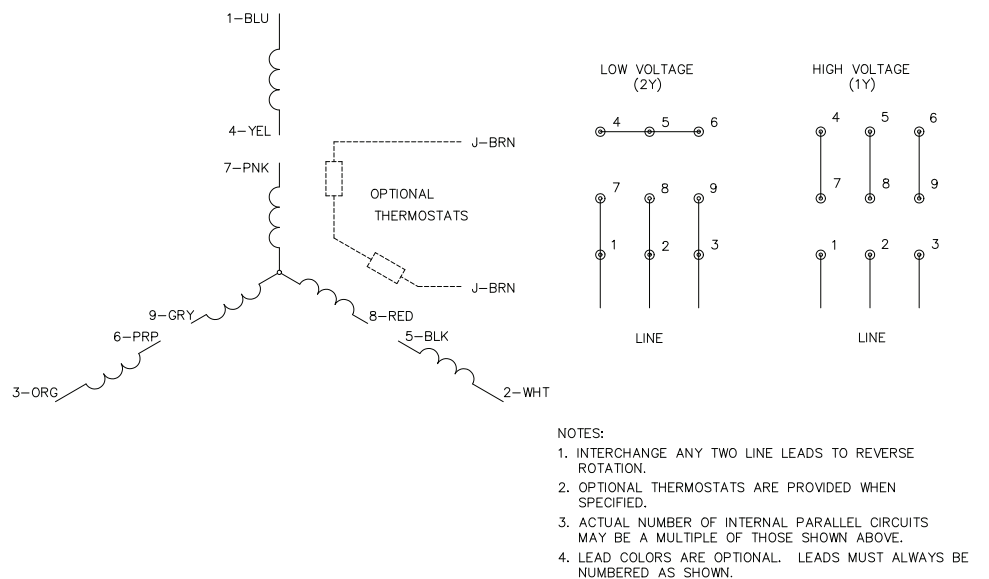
1–BLU

4–YEL

7–PNK

J–BRN

OPTIONAL THERMOSTATS

J–BRN

9–GRY

8–RED

6–PRP

5–BLK

3–ORG

2–WHT

LOW VOLTAGE (2Y)

4 5 6

7 8 9

1 2 3

LINE

HIGH VOLTAGE (1Y)

4 5 6

7 8 9

1 2 3

LINE

NOTES:

1. INTERCHANGE ANY TWO LINE LEADS TO REVERSE ROTATION.

2. OPTIONAL THERMOSTATS ARE PROVIDED WHEN SPECIFIED.

3. ACTUAL NUMBER OF INTERNAL PARALLEL CIRCUITS MAY BE A MULTIPLE OF THOSE SHOWN ABOVE.

4. LEAD COLORS ARE OPTIONAL. LEADS MUST ALWAYS BE NUMBERED AS SHOWN.